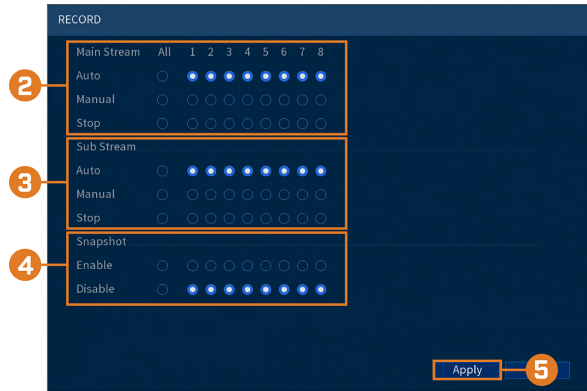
RECORD

| Main Stream | All | 1 | 2 | 3 | 4 | 5 | 6 | 7 | 8 |
|---|---|---|---|---|---|---|---|---|---|
| Auto | | | | | | | | | |
| Manual | | | | | | | | | |
| Stop | | | | | | | | | |

Sub Stream
Auto
Manual
Stop

Snapshot
Enable
Disable

2
3
4

Apply
5